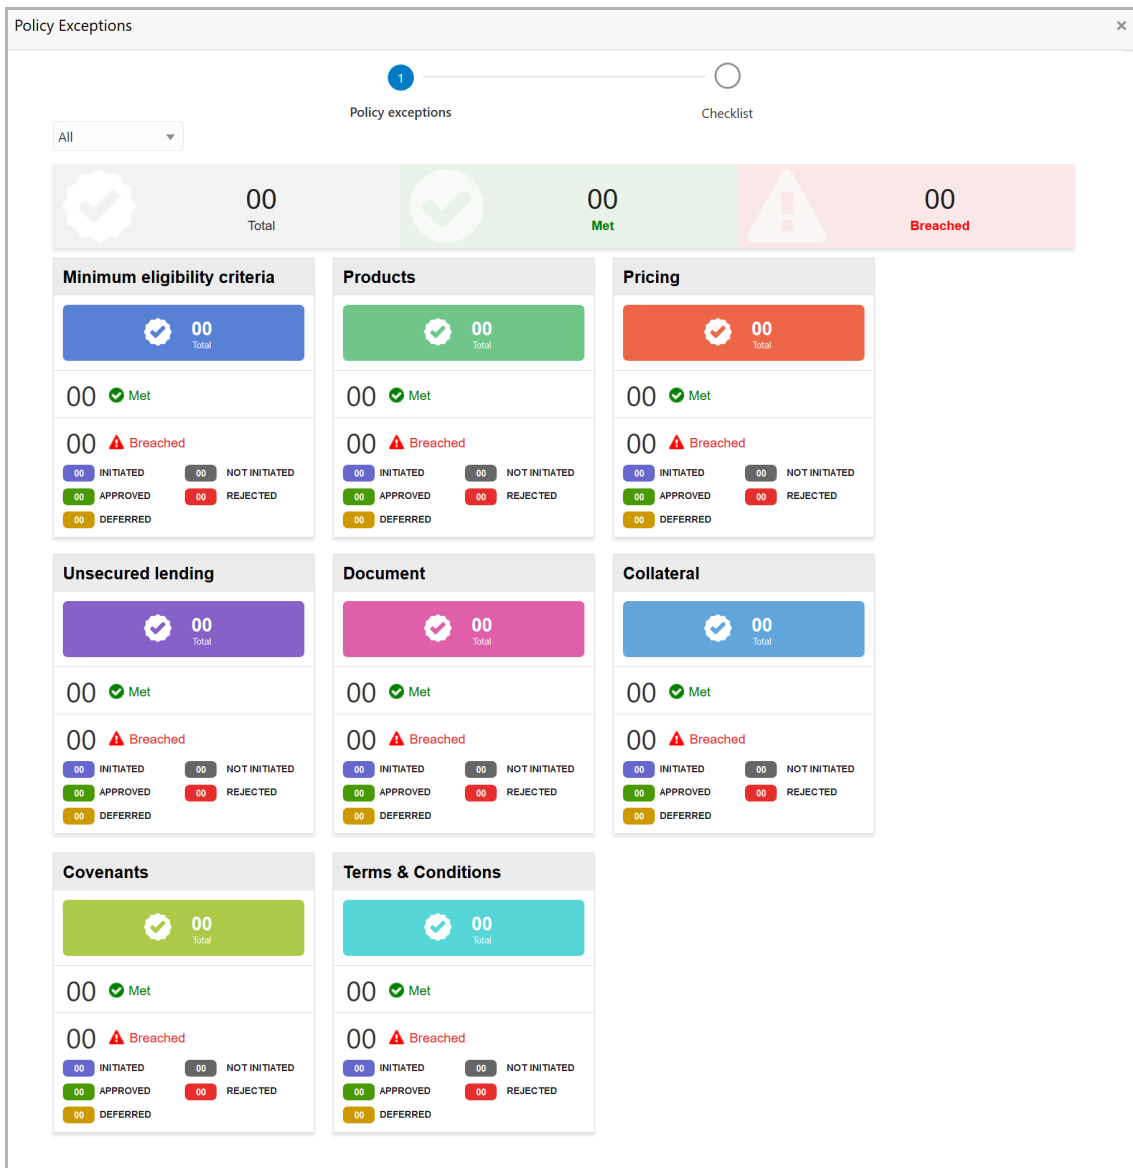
Policy Exceptions ×

1
Policy exceptions

Checklist

All

00
Total

00
Met

00
Breached

Minimum eligibility criteria

00
Total

00 Met

00 Breached
00 INITIATED 00 NOT INITIATED
00 APPROVED 00 REJECTED
00 DEFERRED

Products

00
Total

00 Met

00 Breached
00 INITIATED 00 NOT INITIATED
00 APPROVED 00 REJECTED
00 DEFERRED

Pricing

00
Total

00 Met

00 Breached
00 INITIATED 00 NOT INITIATED
00 APPROVED 00 REJECTED
00 DEFERRED

Unsecured lending

00
Total

00 Met

00 Breached
00 INITIATED 00 NOT INITIATED
00 APPROVED 00 REJECTED
00 DEFERRED

Document

00
Total

00 Met

00 Breached
00 INITIATED 00 NOT INITIATED
00 APPROVED 00 REJECTED
00 DEFERRED

Collateral

00
Total

00 Met

00 Breached
00 INITIATED 00 NOT INITIATED
00 APPROVED 00 REJECTED
00 DEFERRED

Covenants

00
Total

00 Met

00 Breached
00 INITIATED 00 NOT INITIATED
00 APPROVED 00 REJECTED
00 DEFERRED

Terms & Conditions

00
Total

00 Met

00 Breached
00 INITIATED 00 NOT INITIATED
00 APPROVED 00 REJECTED
00 DEFERRED